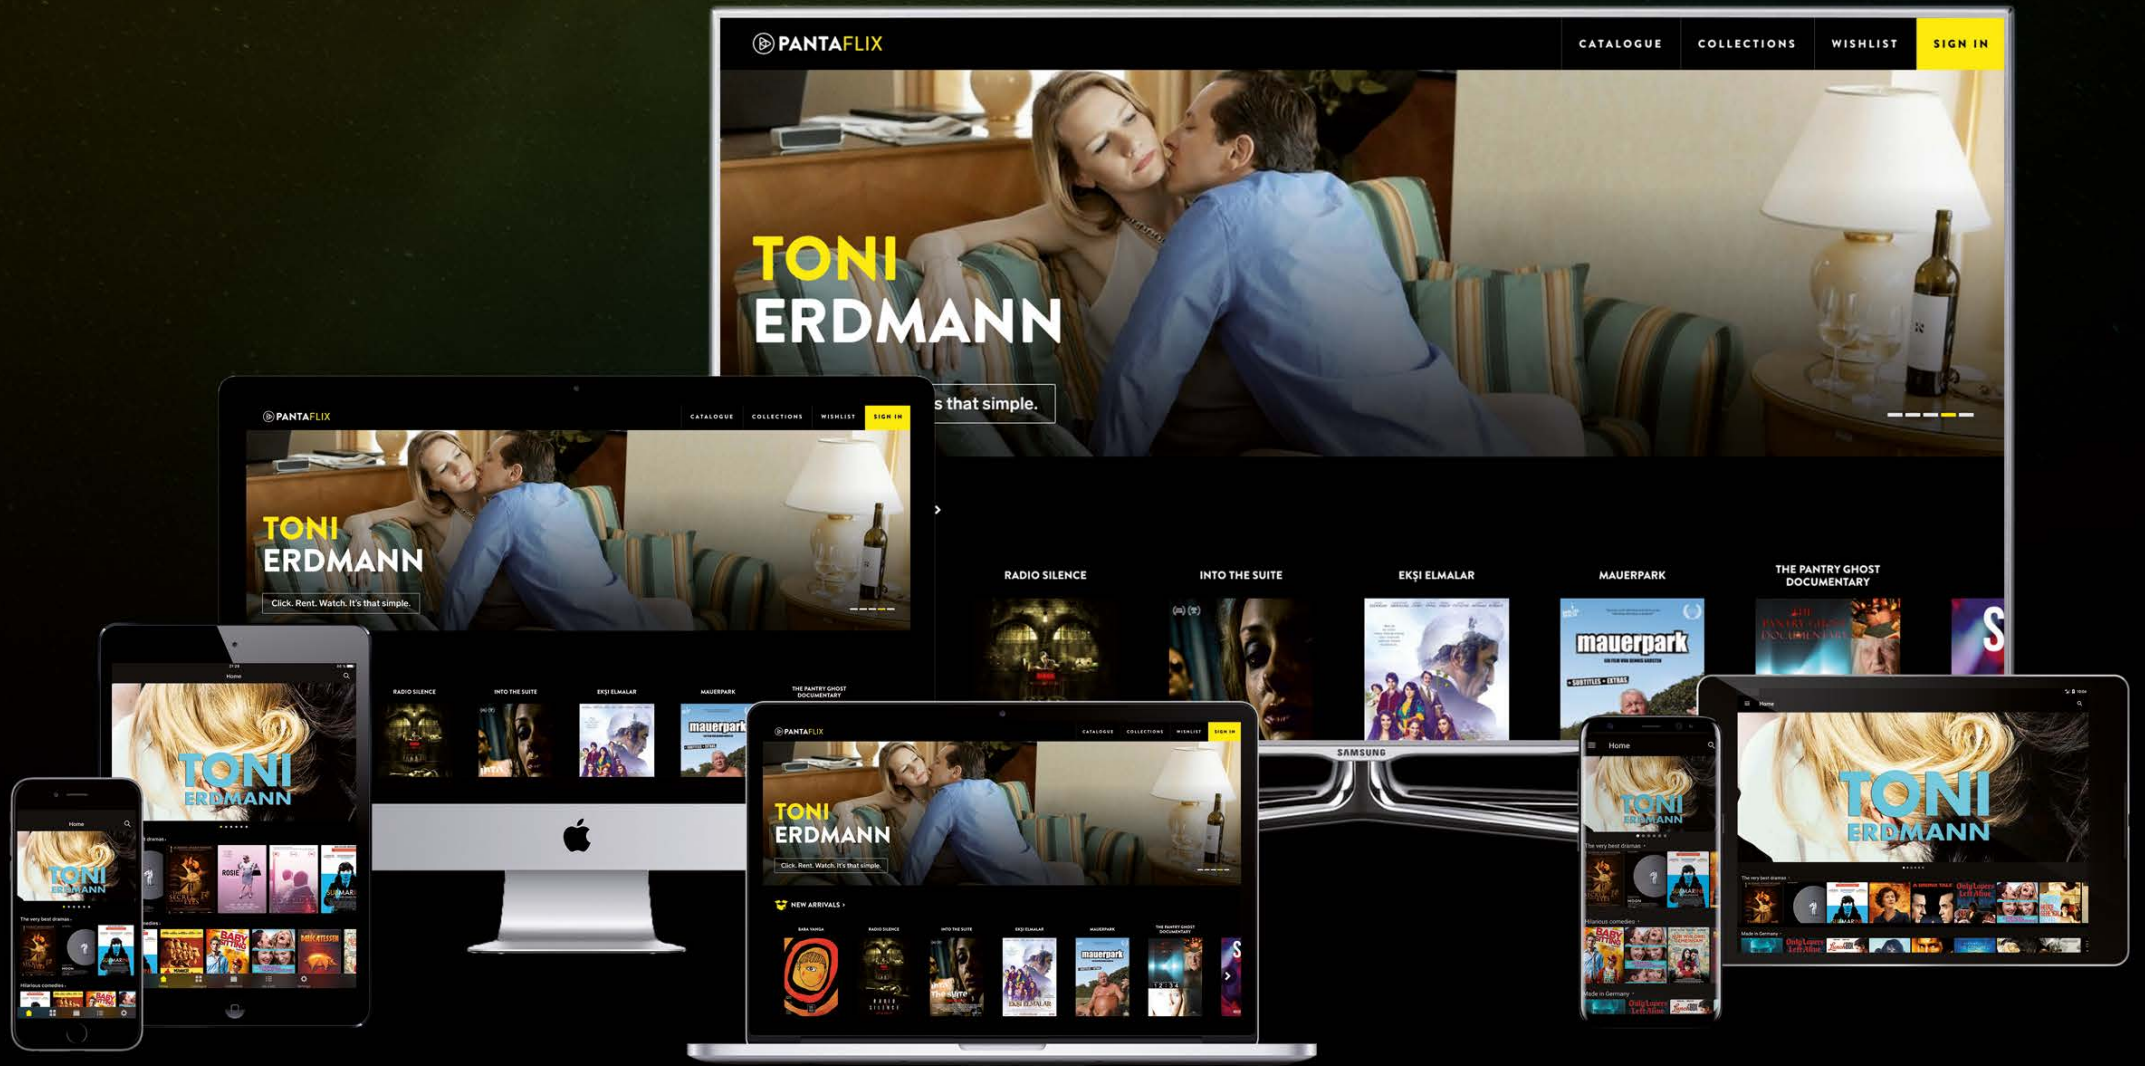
PANTAFLIX
CATALOGUE COLLECTIONS WISHLIST SIGN IN

TONI ERDMANN
s that simple.

RADIO SILENCE INTO THE SUITE EKŞI ELMALAR MAUERPARK THE PANTRY GHOST DOCUMENTARY

mauerpark

SAMSUNG

PANTAFLIX
CATALOGUE COLLECTIONS WISHLIST SIGN IN
TONI ERDMANN
Click. Rent. Watch. It's that simple.

RADIO SILENCE INTO THE SUITE EKŞI ELMALAR MAUERPARK THE PANTRY GHOST DOCUMENTARY

PANTAFLIX
CATALOGUE COLLECTIONS WISHLIST SIGN IN
TONI ERDMANN
Click. Rent. Watch. It's that simple.
NEW ARRIVALS >
BABA YANGA RADIO SILENCE INTO THE SUITE EKŞI ELMALAR MAUERPARK THE PANTRY GHOST DOCUMENTARY

Home
TONI ERDMANN
The very best dramas
Hilarious comedies

Home
TONI ERDMANN
The very best dramas
Hilarious comedies

Home
TONI ERDMANN
The very best dramas
Hilarious comedies
Made in Germany

Home
TONI ERDMANN
The very best dramas
Made in Germany